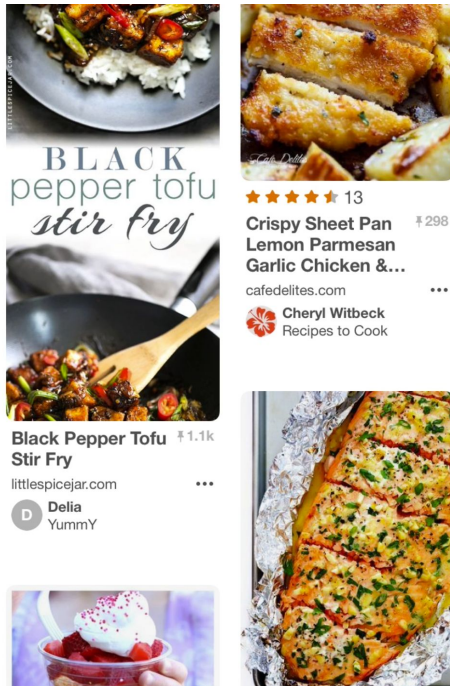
LITTLESPICEJAR.COM

BLACK
pepper tofu
stir fry

Black Pepper Tofu Stir Fry

1.1k

littlespicejar.com

•••

D

Delia
YummY

Cafe Delites

13

Crispy Sheet Pan Lemon Parmesan Garlic Chicken &...

298

cafedelites.com

•••

Cheryl Witbeck
Recipes to Cook